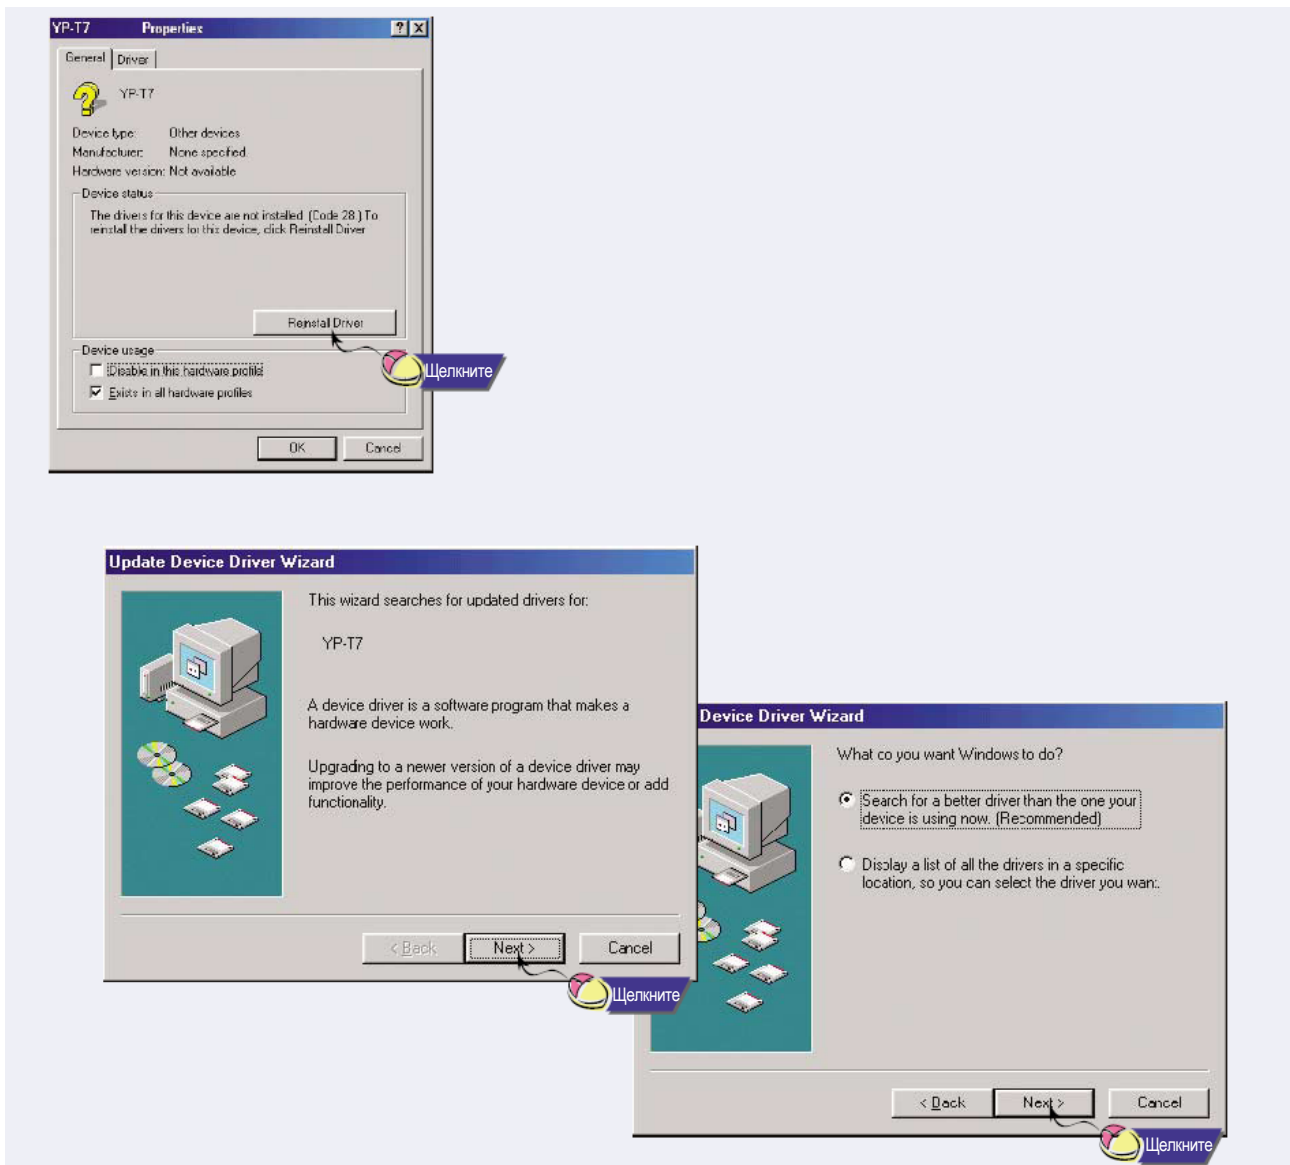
YP-T7 Properties ? X

General | Driver

YP-T7

Device type: Other devices
Manufacturer: None specified
Hardware version: Not available

Device status

The drivers for this device are not installed. (Code 28.) To reinstall the drivers for this device, click Reinstall Driver.

Reinstall Driver

Щелкните

Device usage

Disable in this hardware profile
Exists in all hardware profiles

OK Cancel

Update Device Driver Wizard

This wizard searches for updated drivers for:

YP-T7

A device driver is a software program that makes a hardware device work.

Upgrading to a newer version of a device driver may improve the performance of your hardware device or add functionality.

< Back Next > Cancel

Щелкните

Device Driver Wizard

What do you want Windows to do?

Search for a better driver than the one your device is using now. (Recommended)

Display a list of all the drivers in a specific location, so you can select the driver you want.

< Back Next > Cancel

Щелкните